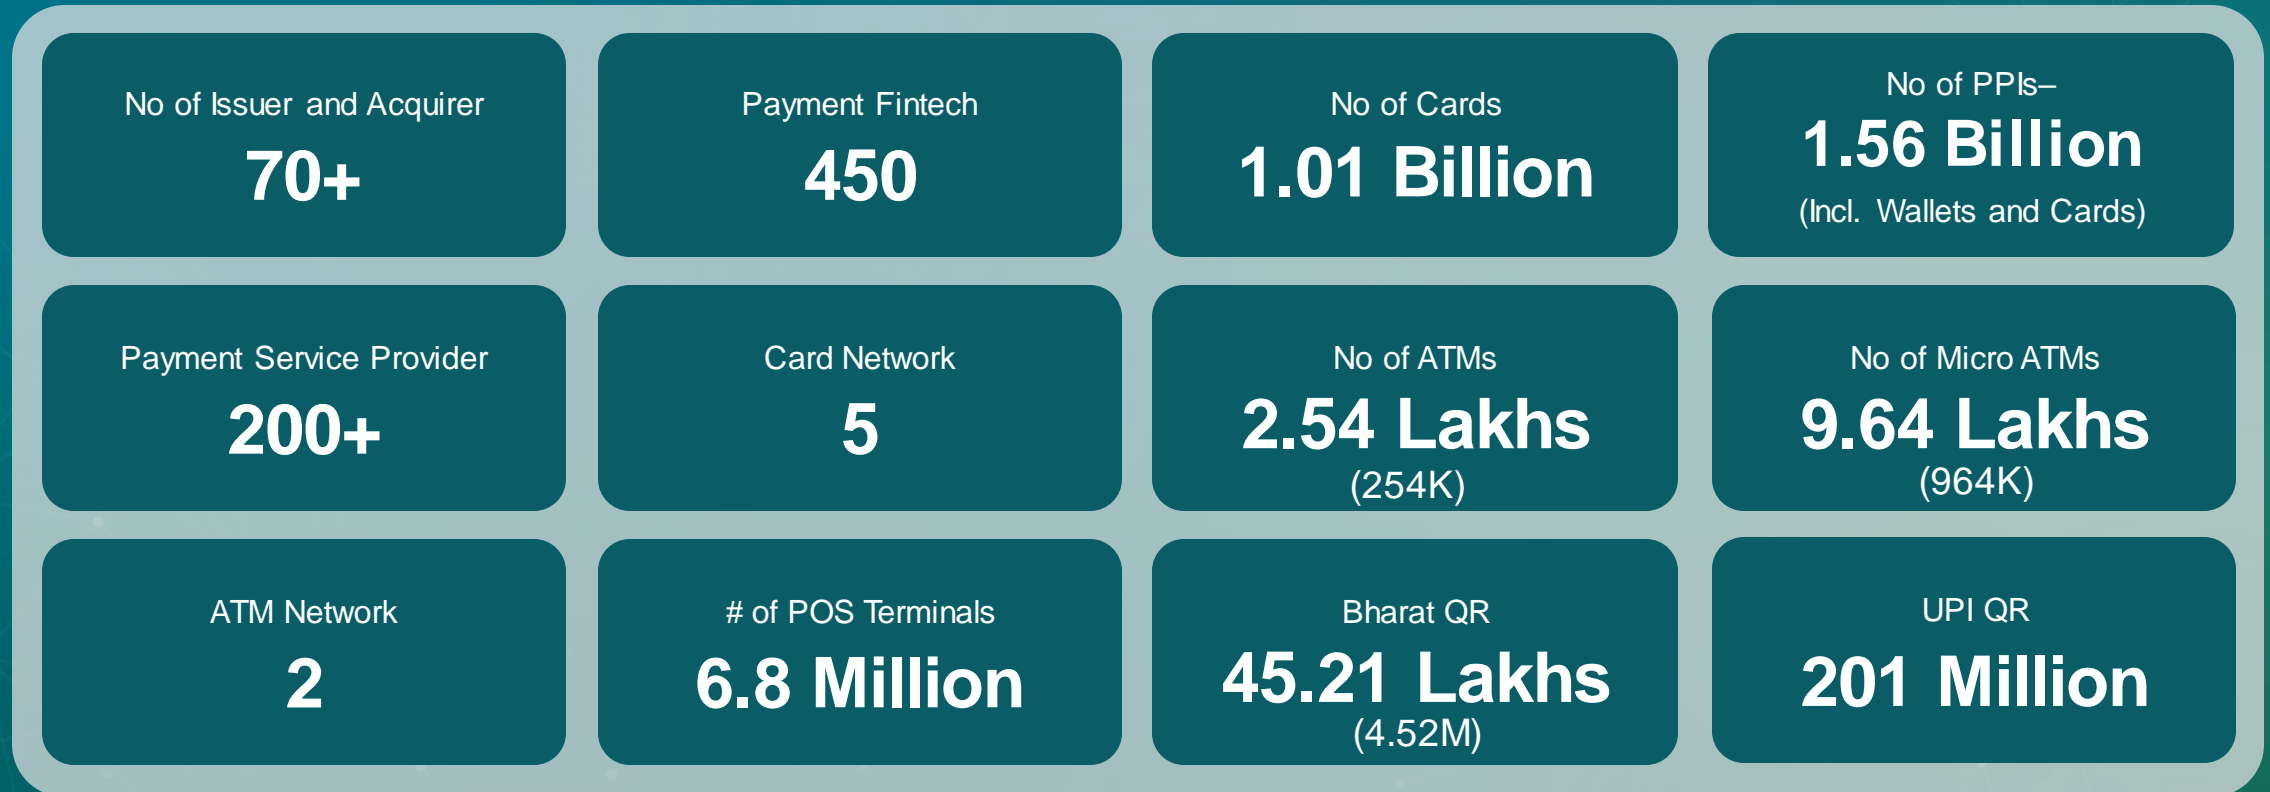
No of Issuer and Acquirer
70+

Payment Fintech
450

No of Cards
1.01 Billion

No of PPIs–
1.56 Billion
(Incl. Wallets and Cards)

Payment Service Provider
200+

Card Network
5

No of ATMs
2.54 Lakhs
(254K)

No of Micro ATMs
9.64 Lakhs
(964K)

ATM Network
2

# of POS Terminals
6.8 Million

Bharat QR
45.21 Lakhs
(4.52M)

UPI QR
201 Million